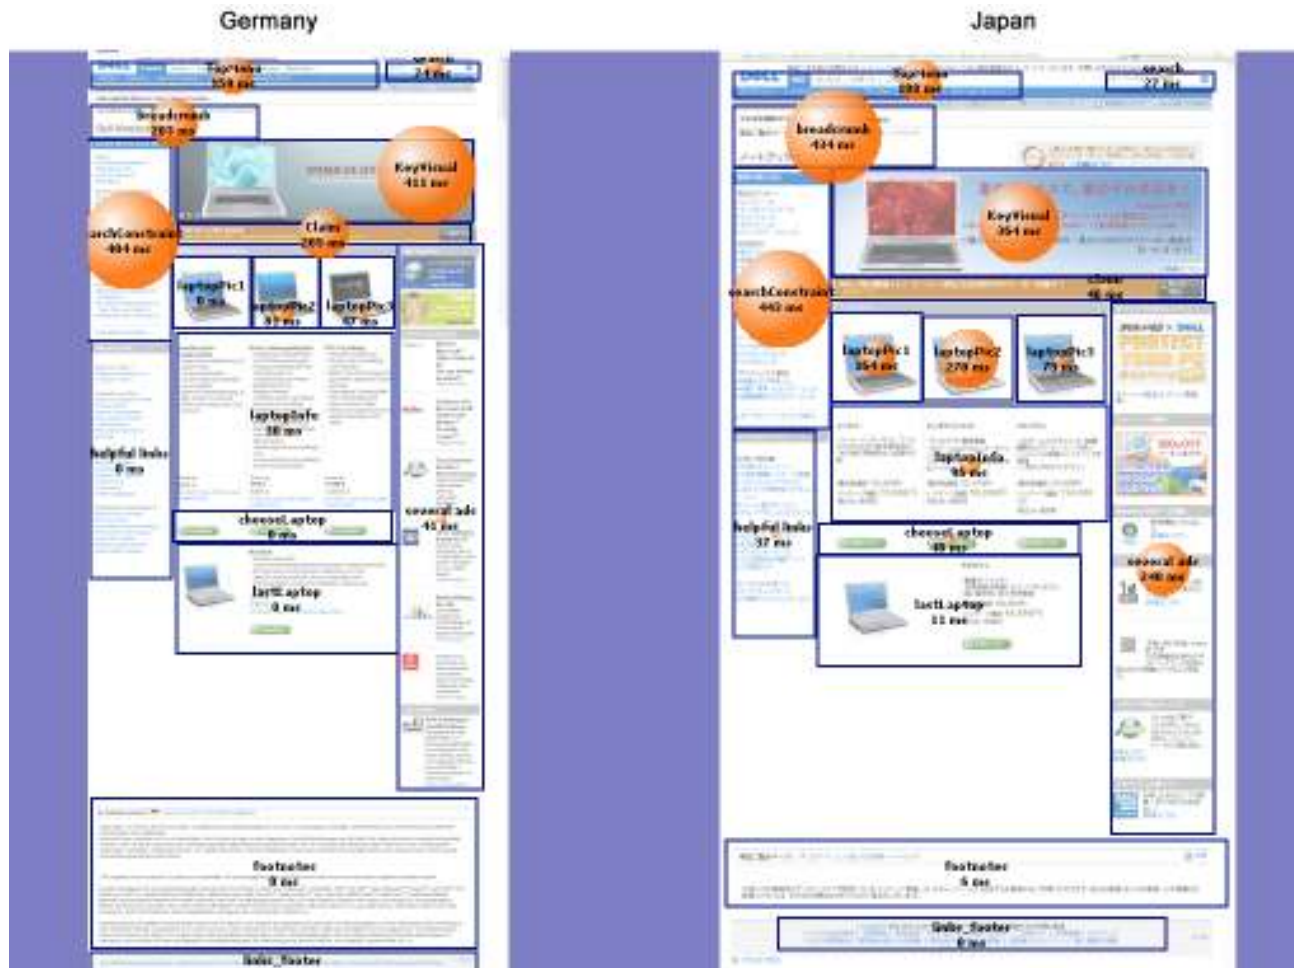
Germany

Japan

TopMenu
359 ms

search
24 ms

breadcrumb
205 ms

KeyVisual
411 ms

searchConstraint
404 ms

Claim
265 ms

laptopPic1
0 ms

laptopPic2
97 ms

laptopPic3
97 ms

laptopInfo
38 ms

helpful links
0 ms

several ads
41 ms

chooseLaptop
0 ms

lastLaptop
0 ms

footnotes
0 ms

links_footer

TopMenu
280 ms

search
27 ms

breadcrumb
424 ms

KeyVisual
364 ms

searchConstraint
440 ms

claim
46 ms

laptopPic1
364 ms

laptopPic2
270 ms

laptopPic3
79 ms

laptopInfo
95 ms

helpful links
37 ms

chooseLaptop
49 ms

several ads
240 ms

lastLaptop
11 ms

footnotes
5 ms

links_footer
0 ms